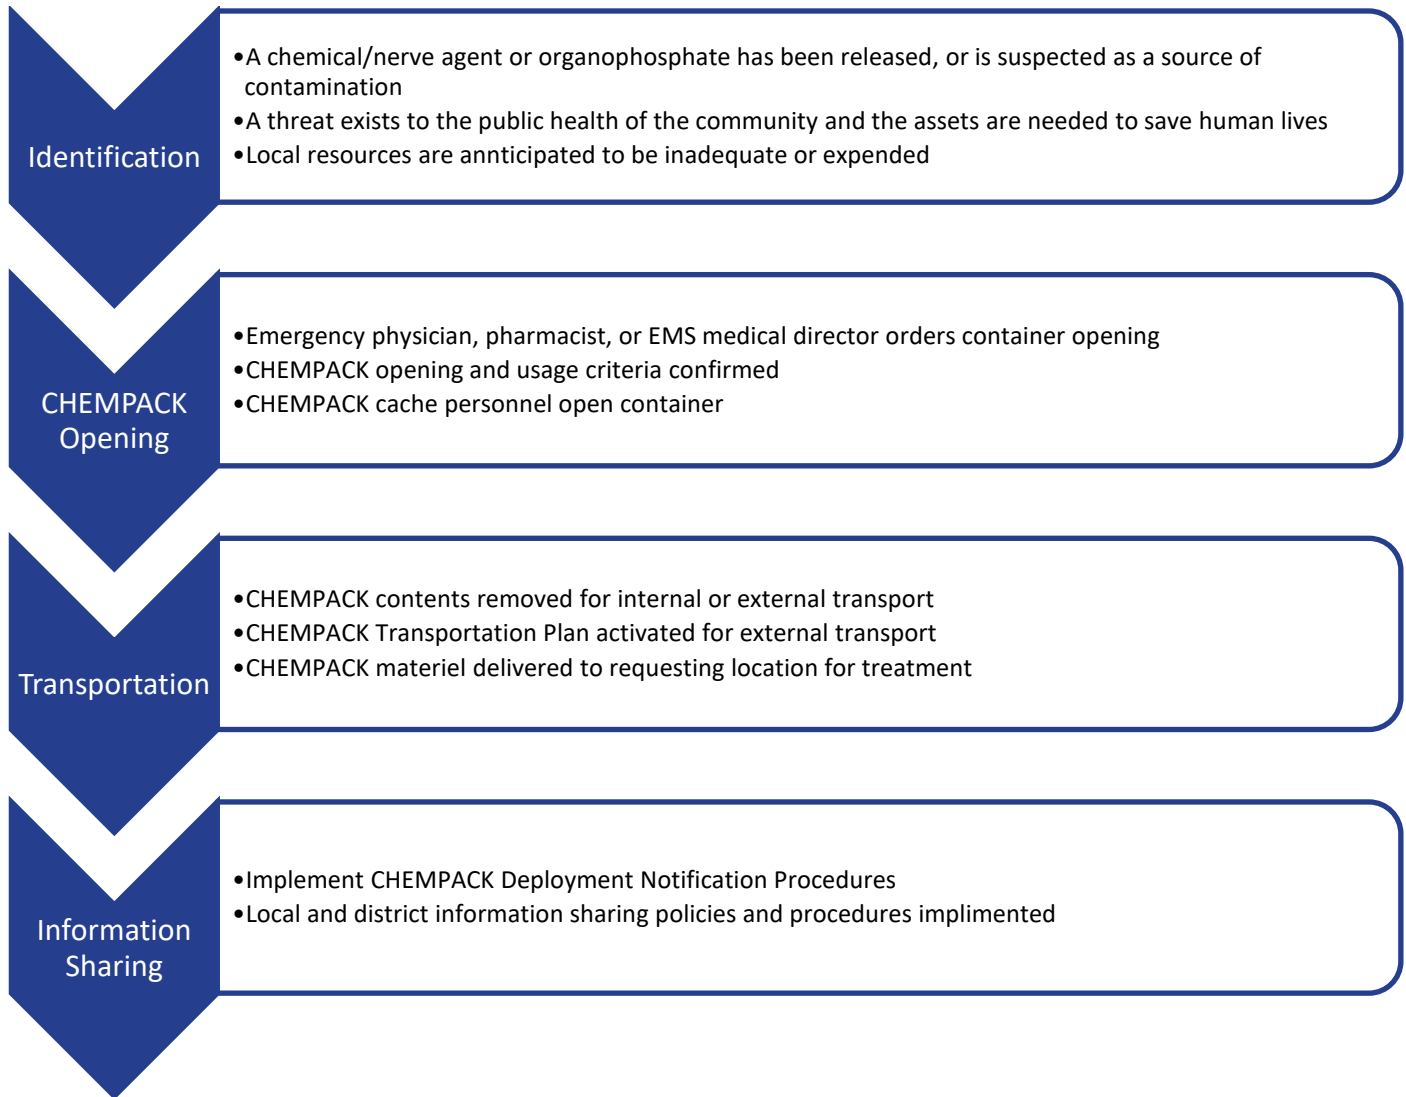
Identification

•A chemical/nerve agent or organophosphate has been released, or is suspected as a source of contamination
•A threat exists to the public health of the community and the assets are needed to save human lives
•Local resources are annticipated to be inadequate or expended

CHEMPACK Opening

•Emergency physician, pharmacist, or EMS medical director orders container opening
•CHEMPACK opening and usage criteria confirmed
•CHEMPACK cache personnel open container

Transportation

•CHEMPACK contents removed for internal or external transport
•CHEMPACK Transportation Plan activated for external transport
•CHEMPACK materiel delivered to requesting location for treatment

Information Sharing

•Implement CHEMPACK Deployment Notification Procedures
•Local and district information sharing policies and procedures implimented